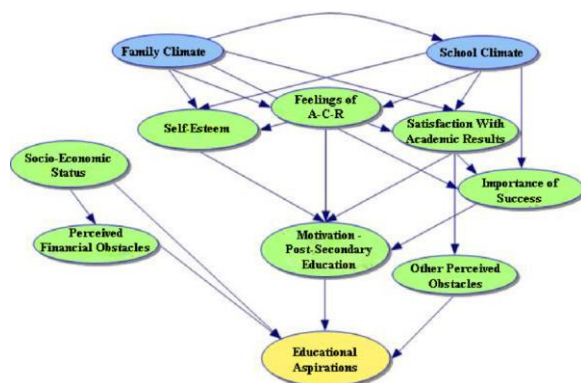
Family Climate

School Climate

Feelings of A-C-R

Self-Esteem

Satisfaction With Academic Results

Socio-Economic Status

Importance of Success

Perceived Financial Obstacles

Motivation - Post-Secondary Education

Other Perceived Obstacles

Educational Aspirations